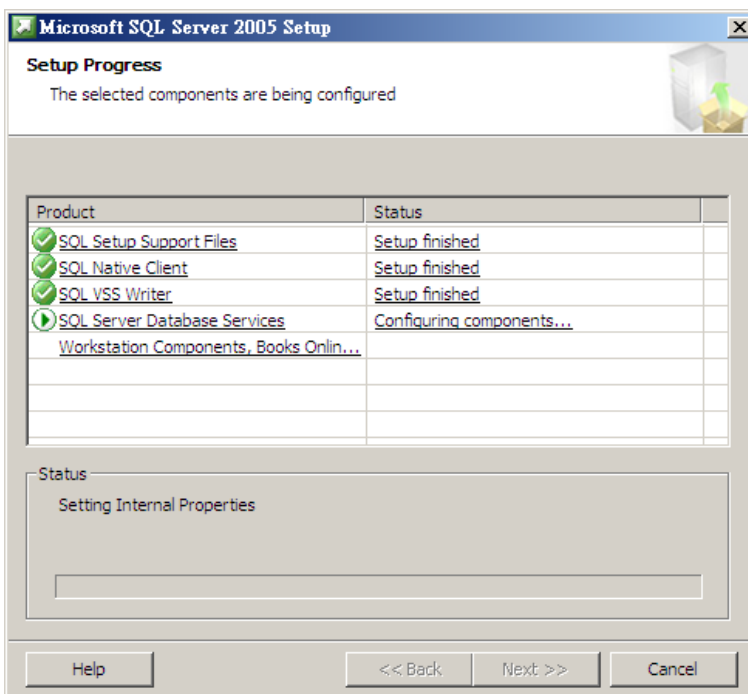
Microsoft SQL Server 2005 Setup

Setup Progress

The selected components are being configured

| Product | Status |
|---|---|
| SQL Setup Support Files | Setup finished |
| SQL Native Client | Setup finished |
| SQL VSS Writer | Setup finished |
| SQL Server Database Services | Configuring components... |
| Workstation Components, Books Onlin... | |

Status

Setting Internal Properties

Help
<< Back
Next >>
Cancel